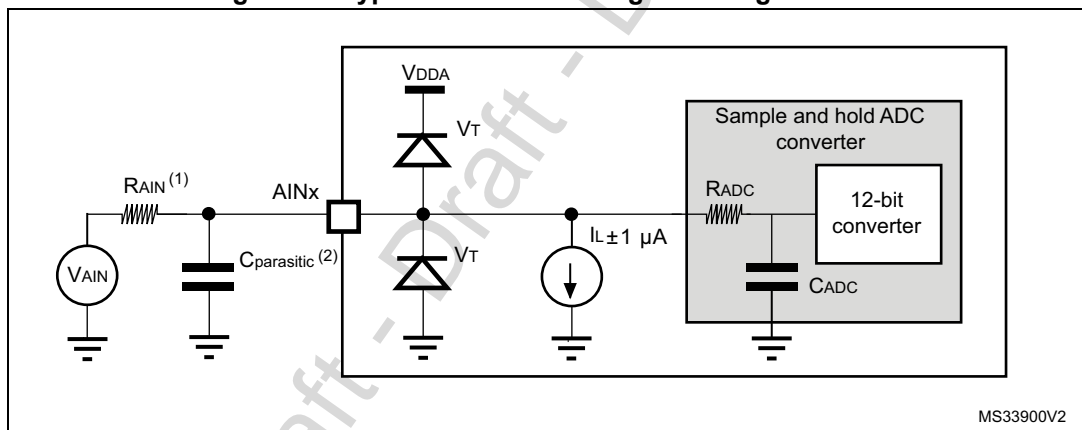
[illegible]gure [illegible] Typical connection diagram using the ADC

$V_{DDA}$

$V_T$

Sample and hold ADC converter

$R_{AIN}$ (1)

AINx

$R_{ADC}$

12-bit converter

$V_{AIN}$

$C_{parasitic}$ (2)

$V_T$

$I_L \pm 1$ µA

$C_{ADC}$

MS33900V2

Draft - Draft - Draft